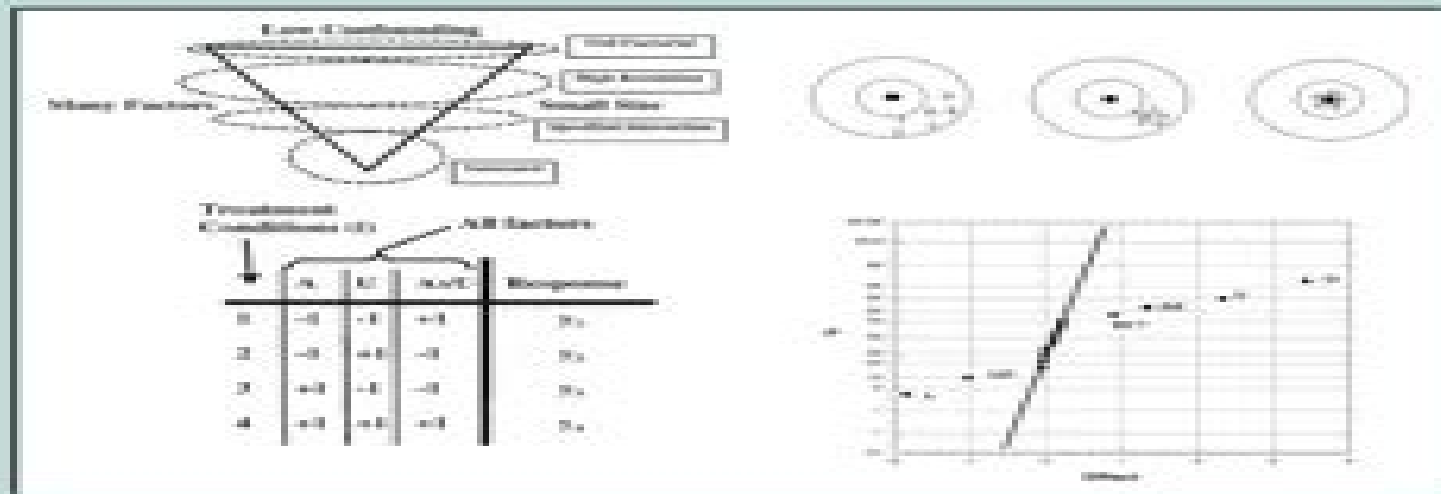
Low Confounding

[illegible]

High Resolution

Many Factors

Small Size

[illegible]

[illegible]

Treatment Conditions (i)

All factors

| | A | B | AxB | Response |
|---|---|---|---|---|
| 1 | −1 | −1 | +1 | $y_1$ |
| 2 | −1 | +1 | −1 | $y_2$ |
| 3 | +1 | −1 | −1 | $y_3$ |
| 4 | +1 | +1 | +1 | $y_4$ |

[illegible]

Effect